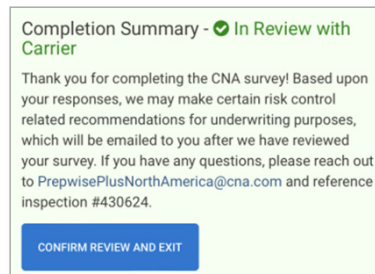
Completion Summary - In Review with Carrier

Thank you for completing the CNA survey! Based upon your responses, we may make certain risk control related recommendations for underwriting purposes, which will be emailed to you after we have reviewed your survey. If you have any questions, please reach out to PrepwisePlusNorthAmerica@cna.com and reference inspection #430624.

CONFIRM REVIEW AND EXIT